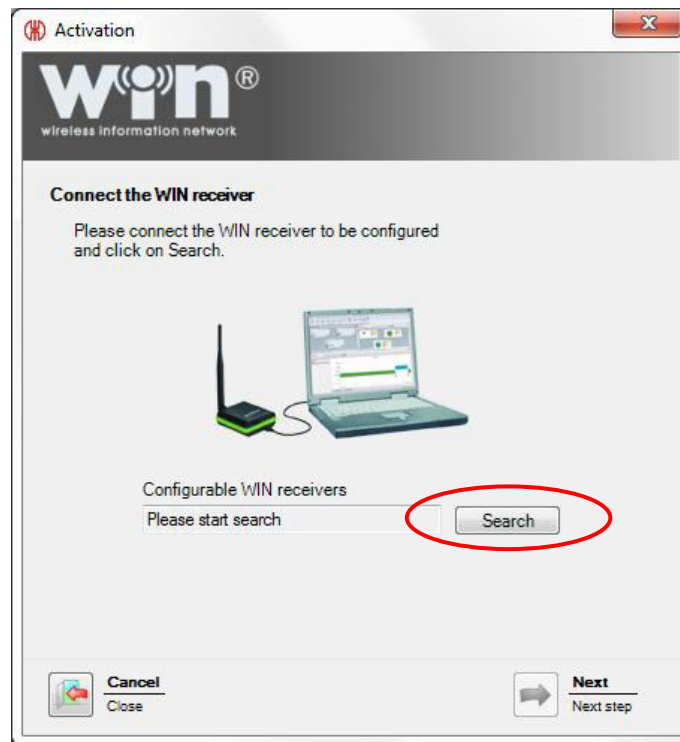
Activation

win®
wireless information network

Connect the WIN receiver

Please connect the WIN receiver to be configured and click on Search.

Configurable WIN receivers

Please start search

Search

Cancel
Close

Next
Next step